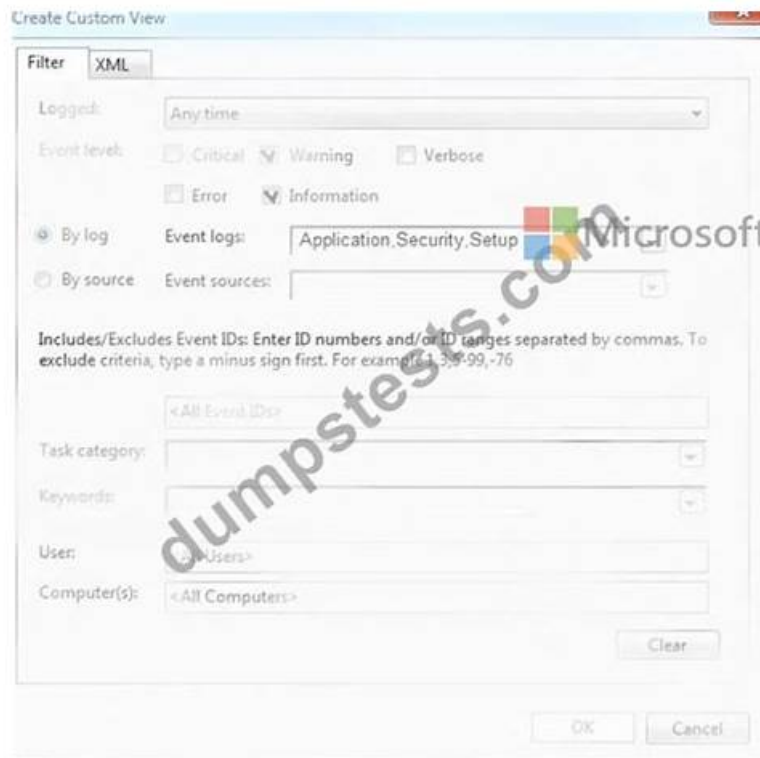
Create Custom View

Filter XML

Logged: Any time

Event level: Critical Warning Verbose

Error Information

By log Event logs: Application,Security,Setup

By source Event sources:

Microsoft

dumpstests.com

Includes/Excludes Event IDs: Enter ID numbers and/or ID ranges separated by commas. To exclude criteria, type a minus sign first. For example 1,3,5-99,-76

<All Event IDs>

Task category:

Keywords:

User: <All Users>

Computer(s): <All Computers>

Clear

OK Cancel